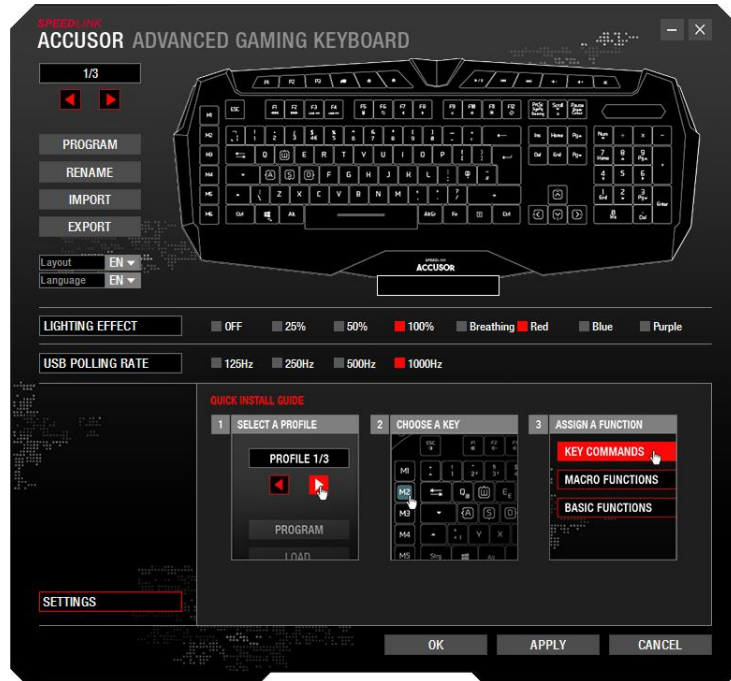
SPEEDLINK
ACCUSOR ADVANCED GAMING KEYBOARD

1/3

PROGRAM
RENAME
IMPORT
EXPORT

Layout EN
Language EN

ACCUSOR

LIGHTING EFFECT OFF 25% 50% 100% Breathing Red Blue Purple

USB POLLING RATE 125Hz 250Hz 500Hz 1000Hz

QUICK INSTALL GUIDE

1 SELECT A PROFILE
PROFILE 1/3
PROGRAM
LOAD

2 CHOOSE A KEY
M1
M2
M3
M4
M5

3 ASSIGN A FUNCTION
KEY COMMANDS
MACRO FUNCTIONS
BASIC FUNCTIONS

SETTINGS

OK APPLY CANCEL